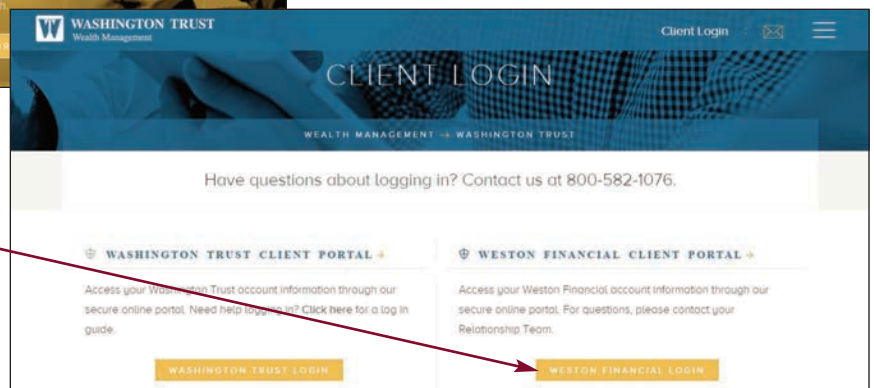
W WASHINGTON TRUST
Wealth Management

Client Login

CLIENT LOGIN

WEALTH MANAGEMENT → WASHINGTON TRUST

Have questions about logging in? Contact us at 800-582-1076.

WASHINGTON TRUST CLIENT PORTAL →

Access your Washington Trust account information through our secure online portal. Need help logging in? Click here for a log in guide.

WASHINGTON TRUST LOGIN

WESTON FINANCIAL CLIENT PORTAL →

Access your Weston Financial account information through our secure online portal. For questions, please contact your Relationship Team.

WESTON FINANCIAL LOGIN